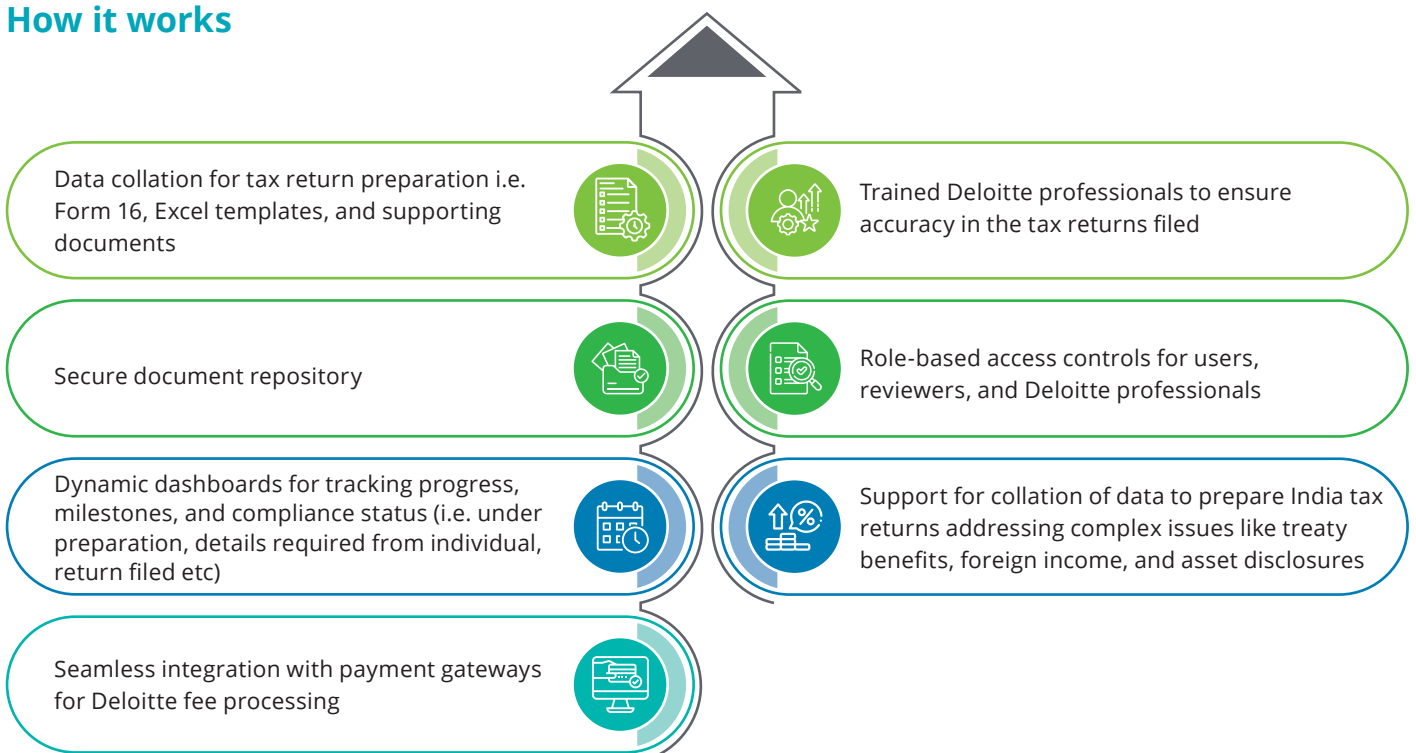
How it works

Data collation for tax return preparation i.e. Form 16, Excel templates, and supporting documents

Trained Deloitte professionals to ensure accuracy in the tax returns filed

Secure document repository

Role-based access controls for users, reviewers, and Deloitte professionals

Dynamic dashboards for tracking progress, milestones, and compliance status (i.e. under preparation, details required from individual, return filed etc)

Support for collation of data to prepare India tax returns addressing complex issues like treaty benefits, foreign income, and asset disclosures

Seamless integration with payment gateways for Deloitte fee processing